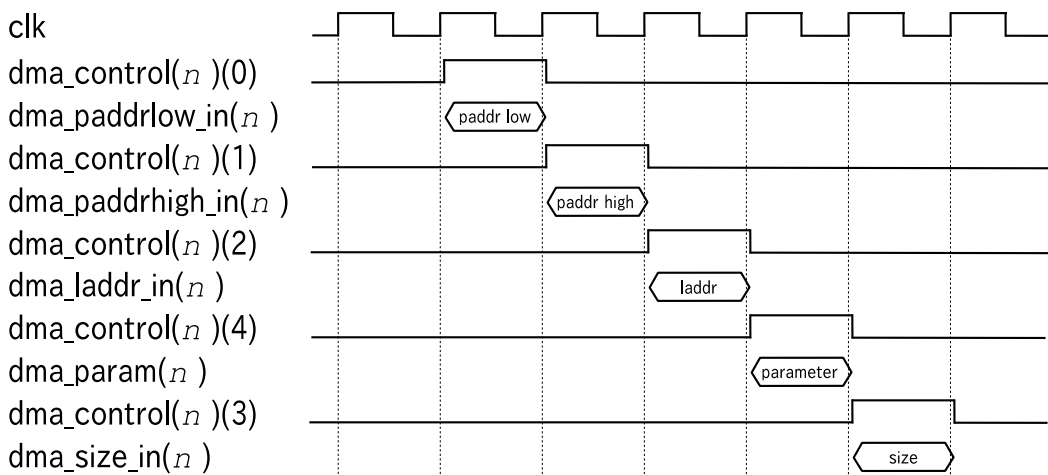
clk
dma_control($n$ )(0)
dma_paddrlow_in($n$ )
paddr low
dma_control($n$ )(1)
dma_paddrhigh_in($n$ )
paddr high
dma_control($n$ )(2)
dma_laddr_in($n$ )
laddr
dma_control($n$ )(4)
dma_param($n$ )
parameter
dma_control($n$ )(3)
dma_size_in($n$ )
size